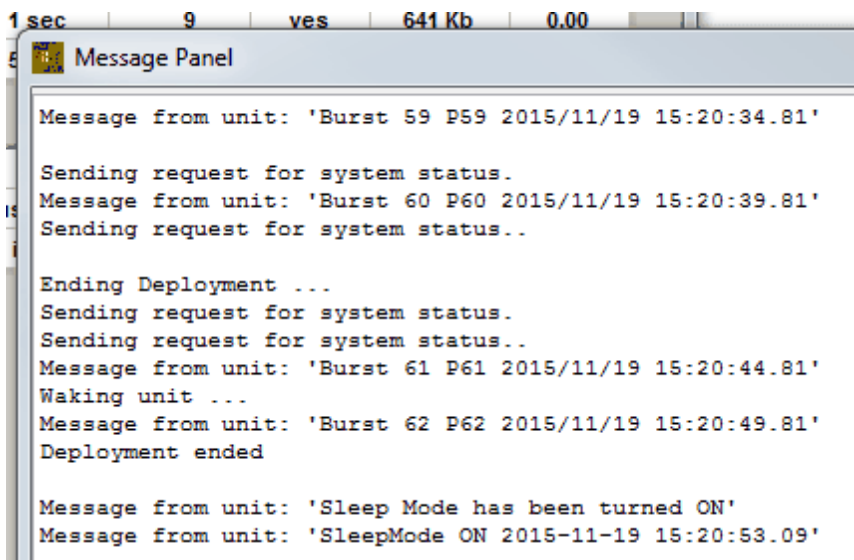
1 sec | 9 | yes | 641 Kb | 0.00

Message Panel

Message from unit: 'Burst 59 P59 2015/11/19 15:20:34.81'

Sending request for system status.
Message from unit: 'Burst 60 P60 2015/11/19 15:20:39.81'
Sending request for system status..

Ending Deployment ...
Sending request for system status.
Sending request for system status..
Message from unit: 'Burst 61 P61 2015/11/19 15:20:44.81'
Waking unit ...
Message from unit: 'Burst 62 P62 2015/11/19 15:20:49.81'
Deployment ended

Message from unit: 'Sleep Mode has been turned ON'
Message from unit: 'SleepMode ON 2015-11-19 15:20:53.09'